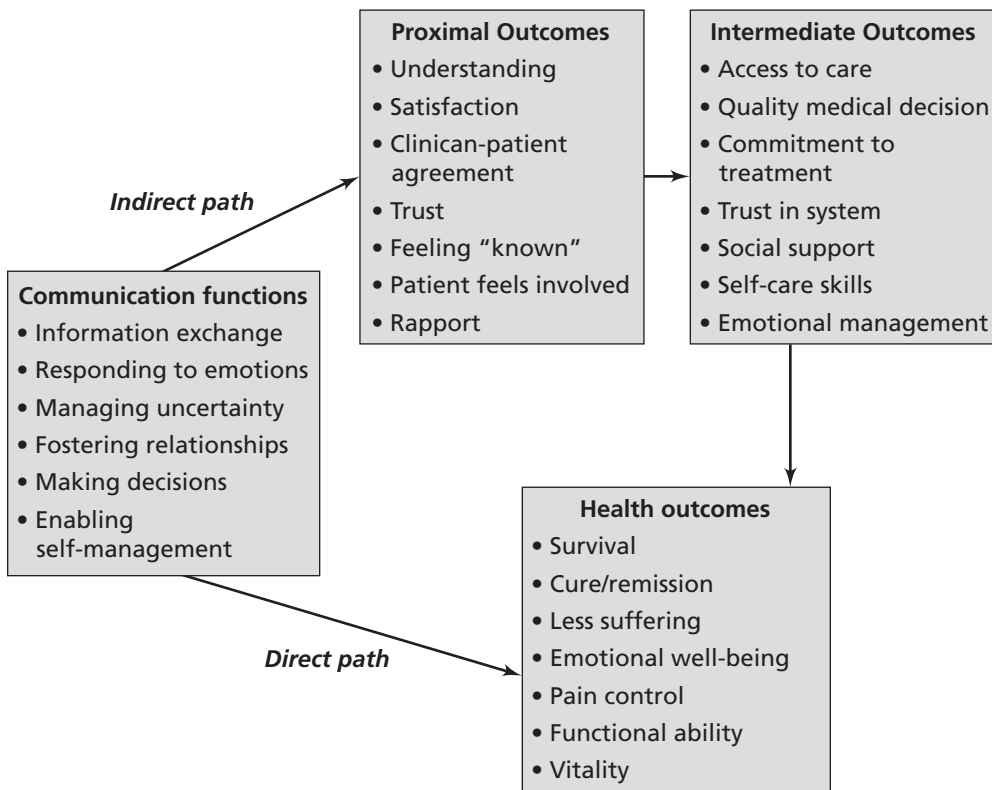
Communication functions
• Information exchange
• Responding to emotions
• Managing uncertainty
• Fostering relationships
• Making decisions
• Enabling self-management

Indirect path

Proximal Outcomes
• Understanding
• Satisfaction
• Clinican-patient agreement
• Trust
• Feeling "known"
• Patient feels involved
• Rapport

Intermediate Outcomes
• Access to care
• Quality medical decision
• Commitment to treatment
• Trust in system
• Social support
• Self-care skills
• Emotional management

Direct path

Health outcomes
• Survival
• Cure/remission
• Less suffering
• Emotional well-being
• Pain control
• Functional ability
• Vitality